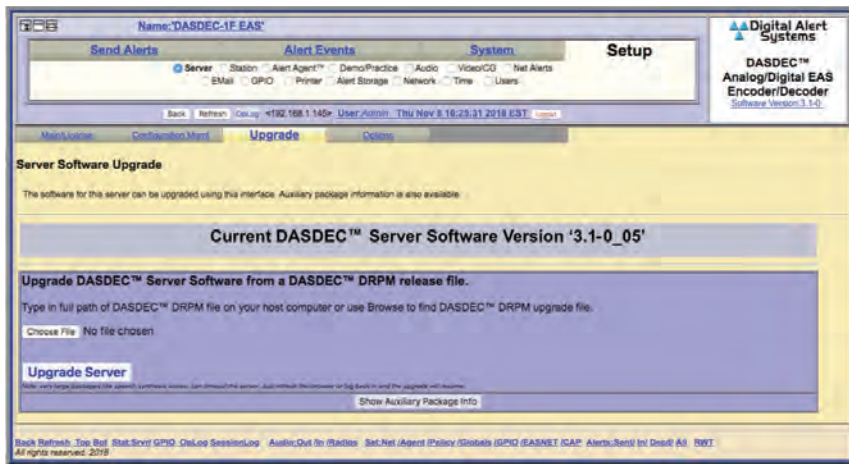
Name:'DASDEC-1F EAS'

Send Alerts Alert Events System Setup

Server Station Alert Agent™ Demo/Practice Audio Video/CG Net Alerts
EMail GPIO Printer Alert Storage Network Time Users

Back Refresh OpLog <192.168.1.145> User:Admin Thu Nov 8 16:25:31 2018 EST Logout

Digital Alert Systems
DASDEC™ Analog/Digital EAS Encoder/Decoder
Software Version:3.1-0

Main/License Configuration Mgmt Upgrade Options

Server Software Upgrade

The software for this server can be upgraded using this interface. Auxiliary package information is also available.

Current DASDEC™ Server Software Version '3.1-0_05'

Upgrade DASDEC™ Server Software from a DASDEC™ DRPM release file.

Type in full path of DASDEC™ DRPM file on your host computer or use Browse to find DASDEC™ DRPM upgrade file.

Choose File No file chosen

Upgrade Server

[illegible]

Show Auxiliary Package Info

Back Refresh Top Bot Stat:Srvr/ GPIO OpLog SessionLog Audio:Out /In /Radios Set:Net /Agent /Policy /Globals /GPIO /EASNET /CAP Alerts:Sent/ In/ Dspl/ All RWT
All rights reserved. 2018